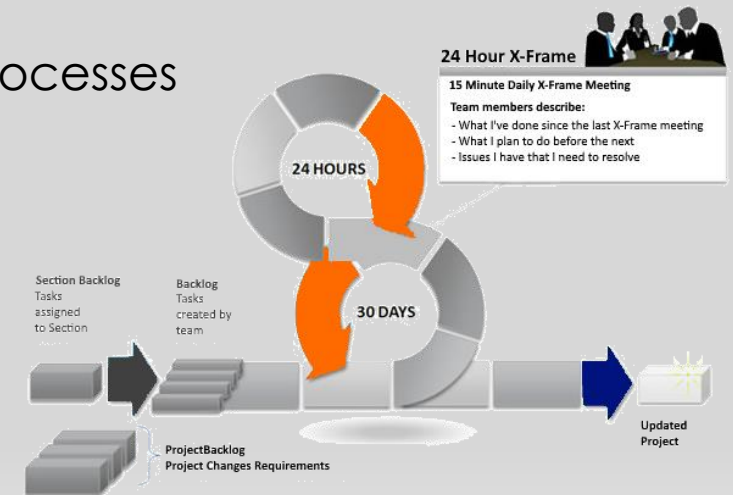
ocesses

24 Hour X-Frame

15 Minute Daily X-Frame Meeting

Team members describe:
- What I've done since the last X-Frame meeting
- What I plan to do before the next
- Issues I have that I need to resolve

24 HOURS

30 DAYS

Section Backlog
Tasks assigned to Section

Backlog
Tasks created by team

ProjectBacklog
Project Changes Requirements

Updated Project